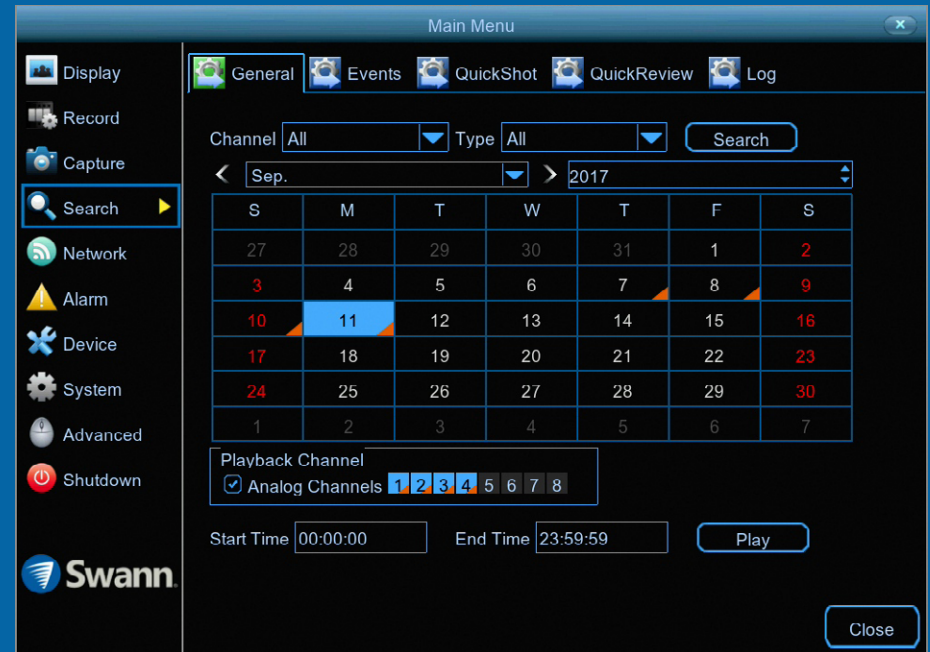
Main Menu

Display
Record
Capture
Search
Network
Alarm
Device
System
Advanced
Shutdown

Swann.

General
Events
QuickShot
QuickReview
Log

Channel All Type All Search

< Sep. > 2017

| S | M | T | W | T | F | S |
|---|---|---|---|---|---|---|
| 27 | 28 | 29 | 30 | 31 | 1 | 2 |
| 3 | 4 | 5 | 6 | 7 | 8 | 9 |
| 10 | 11 | 12 | 13 | 14 | 15 | 16 |
| 17 | 18 | 19 | 20 | 21 | 22 | 23 |
| 24 | 25 | 26 | 27 | 28 | 29 | 30 |
| 1 | 2 | 3 | 4 | 5 | 6 | 7 |

Playback Channel
Analog Channels 1 2 3 4 5 6 7 8

Start Time 00:00:00 End Time 23:59:59 Play

Close